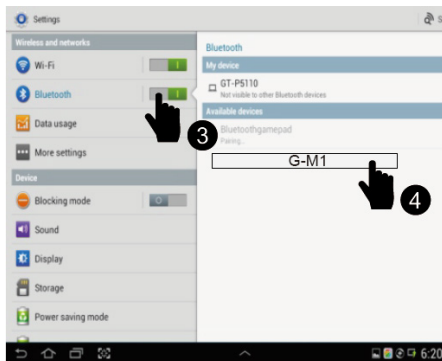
Settings

Wireless and networks
Wi-Fi
Bluetooth
Data usage
More settings
Device
Blocking mode
Sound
Display
Storage
Power saving mode

Bluetooth
My device
GT-P5110
Not visible to other Bluetooth devices
Available devices
Bluetoothgamepad
Pairing...
G-M1

3
4

6:2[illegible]